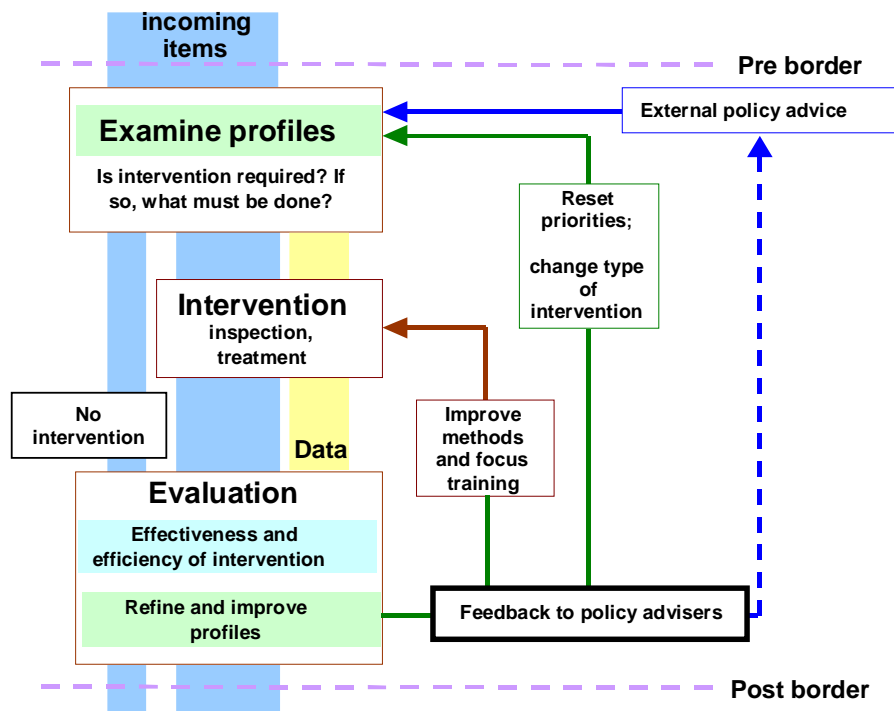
incoming items

Pre border

External policy advice

Examine profiles

Is intervention required? If so, what must be done?

Reset priorities;

change type of intervention

Intervention
inspection, treatment

No intervention

Data

Improve methods and focus training

Evaluation

Effectiveness and efficiency of intervention

Refine and improve profiles

Feedback to policy advisers

Post border